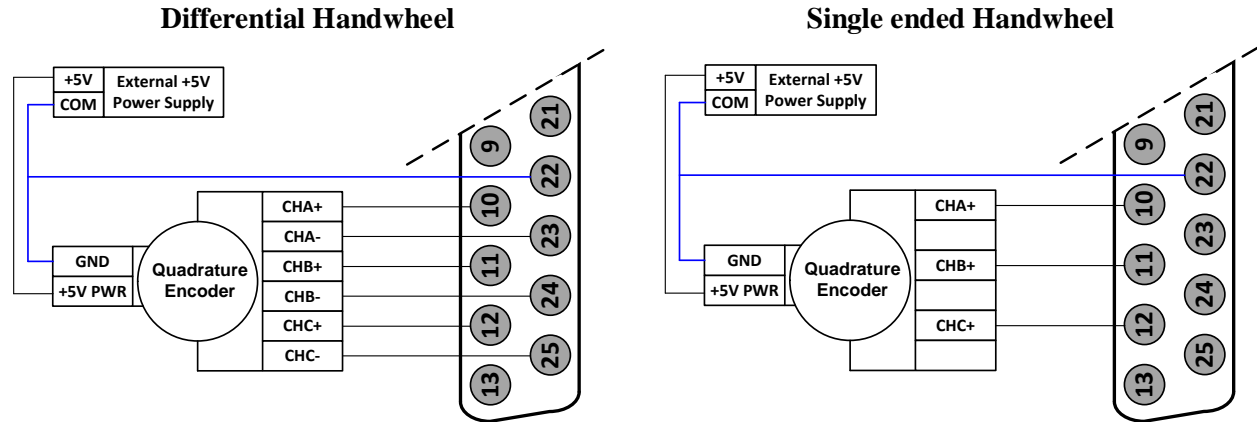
Differential Handwheel

+5V
COM
External +5V Power Supply

21
9
22
10
23
11
24
12
25
13

GND
+5V PWR
Quadrature Encoder
CHA+
CHA-
CHB+
CHB-
CHC+
CHC-

Single ended Handwheel

+5V
COM
External +5V Power Supply

21
9
22
10
23
11
24
12
25
13

GND
+5V PWR
Quadrature Encoder
CHA+
CHB+
CHC+